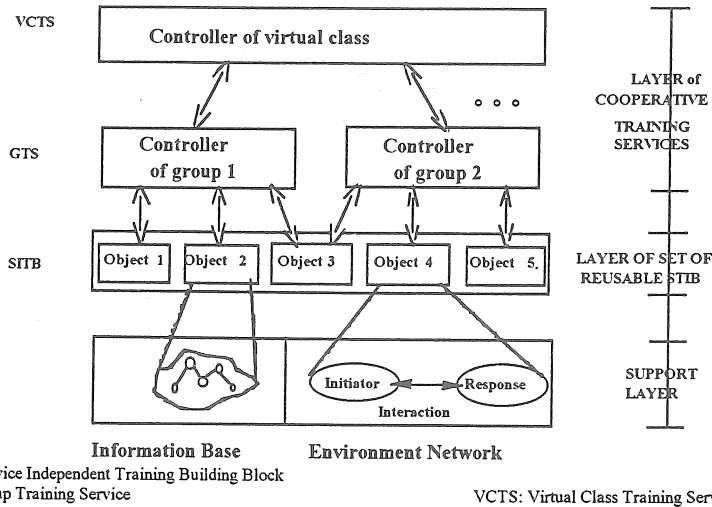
VCTS

Controller of virtual class

LAYER of COOPERATIVE TRAINING SERVICES

GTS

Controller of group 1

Controller of group 2

SITB

Object 1

Object 2

Object 3

Object 4

Object 5.

LAYER OF SET OF REUSABLE STIB

Initiator

Response

Interaction

SUPPORT LAYER

Information Base

Environment Network

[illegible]vice Independent Training Building Block
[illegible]p Training Service

VCTS: Virtual Class Training Serv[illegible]